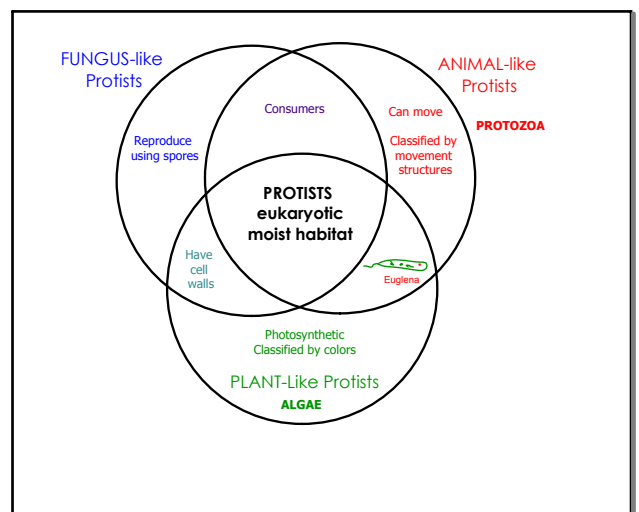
FUNGUS-like Protists

ANIMAL-like Protists

Consumers

Can move

Reproduce using spores

Classified by movement structures

PROTOZOA

PROTISTS
eukaryotic
moist habitat

Have cell walls

Euglena

Photosynthetic
Classified by colors

PLANT-Like Protists

ALGAE